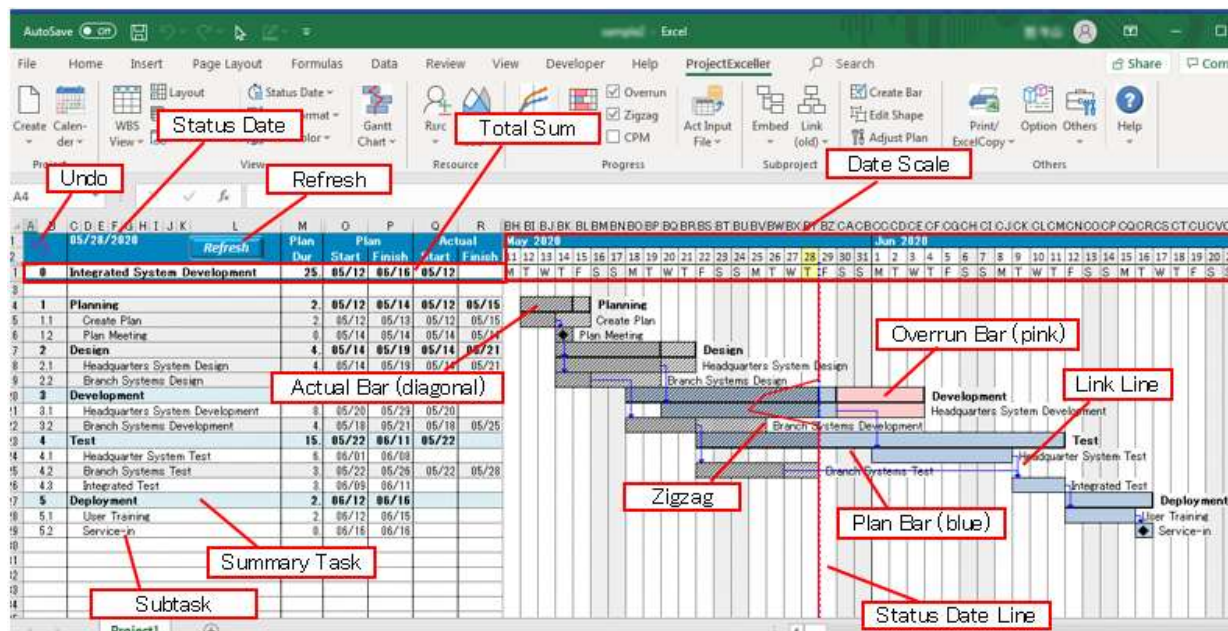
AutoSave Off Excel

File Home Insert Page Layout Formulas Data Review View Developer Help ProjectExceller Search Share Com

Create Calender WBS View Layout Status Date Format Color Gantt Chart Rsrc Overrun Zigzag CPM Act Input File Embed Link (old) Create Bar Edit Shape Adjust Plan Print/ ExcelCopy Option Others Help

Project View Resource Progress Subproject Others

Status Date
Total Sum
Undo
Refresh
Date Scale

A4

| | | 05/28/2020 | Refresh | Plan Dur | Plan Start | Plan Finish | Actual Start | Actual Finish |
|---|---|---|---|---|---|---|---|---|
| 0 | | Integrated System Development | | 25 | 05/12 | 06/16 | 05/12 | |
| 1 | | Planning | | 2 | 05/12 | 05/14 | 05/12 | 05/15 |
| 1.1 | | Create Plan | | 2 | 05/12 | 05/13 | 05/12 | 05/15 |
| 1.2 | | Plan Meeting | | 0 | 05/14 | 05/14 | 05/14 | 05/14 |
| 2 | | Design | | 4 | 05/14 | 05/19 | 05/14 | 05/21 |
| 2.1 | | Headquarters System Design | | 4 | 05/14 | 05/19 | 05/14 | 05/21 |
| 2.2 | | Branch Systems Design | | | | | | |
| 3 | | Development | | | | | | |
| 3.1 | | Headquarters System Development | | 8 | 05/20 | 05/29 | 05/20 | |
| 3.2 | | Branch Systems Development | | 4 | 05/18 | 05/21 | 05/18 | 05/25 |
| 4 | | Test | | 15 | 05/22 | 06/11 | 05/22 | |
| 4.1 | | Headquarter System Test | | 6 | 06/01 | 06/08 | | |
| 4.2 | | Branch Systems Test | | 3 | 05/22 | 05/26 | 05/22 | 05/28 |
| 4.3 | | Integrated Test | | 3 | 06/09 | 06/11 | | |
| 5 | | Deployment | | 2 | 06/12 | 06/16 | | |
| 5.1 | | User Training | | 2 | 06/12 | 06/15 | | |
| 5.2 | | Service-in | | 0 | 06/16 | 06/16 | | |

May 2020 Jun 2020

Planning
Create Plan
Plan Meeting
Design
Headquarters System Design
Branch Systems Design
Development
Headquarters System Development
Branch Systems Development
Test
Headquarter System Test
Branch Systems Test
Integrated Test
Deployment
User Training
Service-in

Overrun Bar (pink)
Link Line
Actual Bar (diagonal)
Zigzag
Plan Bar (blue)
Summary Task
Subtask
Status Date Line

Project1